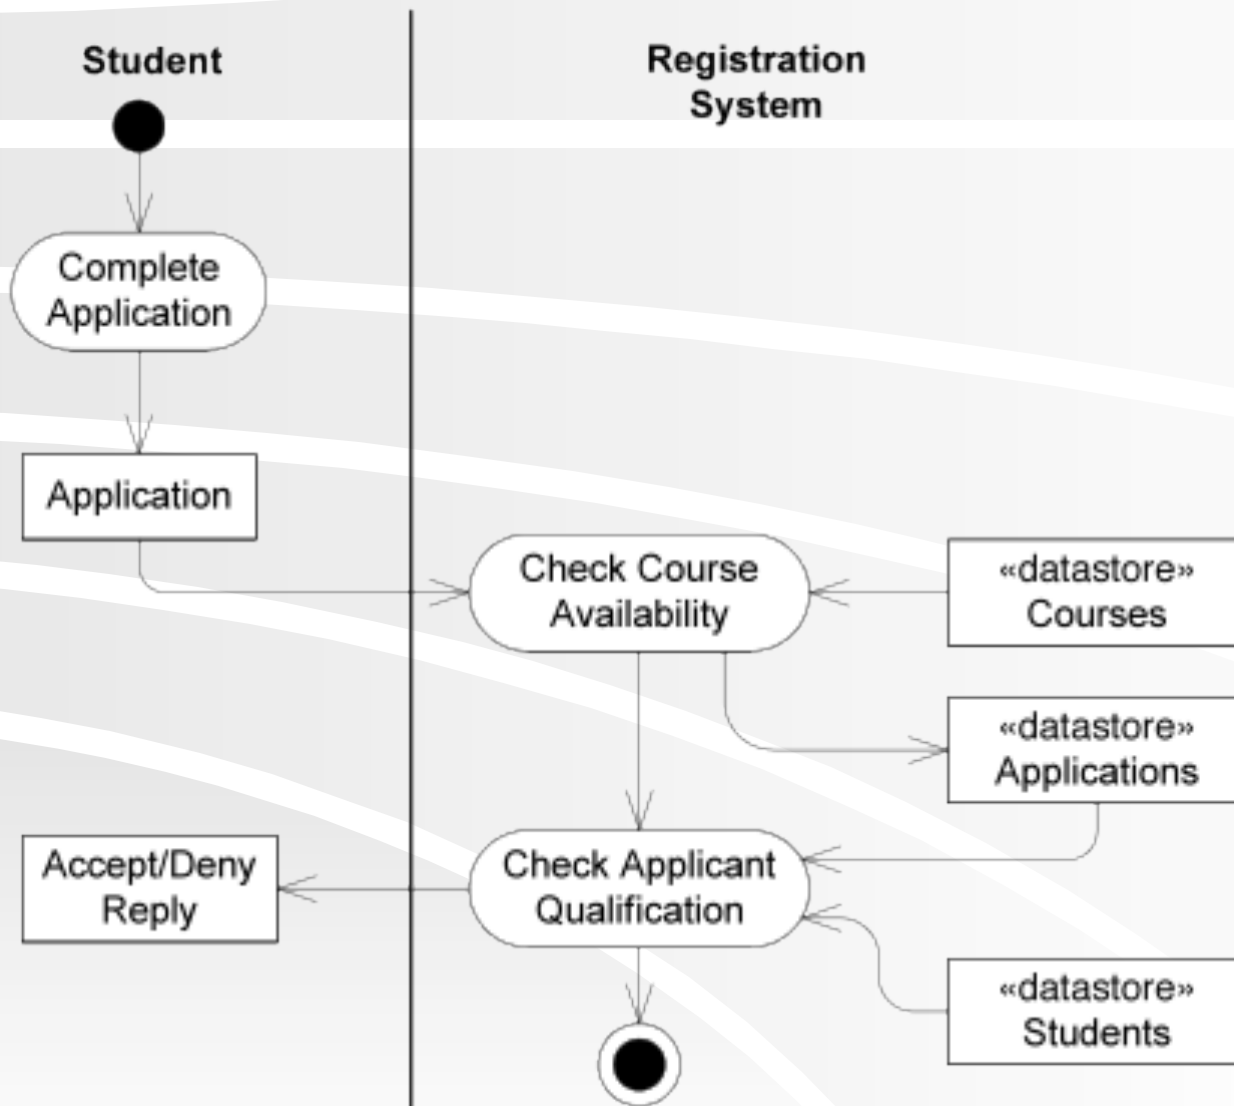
Student

Registration System

Complete Application

Application

Check Course Availability

«datastore» Courses

«datastore» Applications

Accept/Deny Reply

Check Applicant Qualification

«datastore» Students